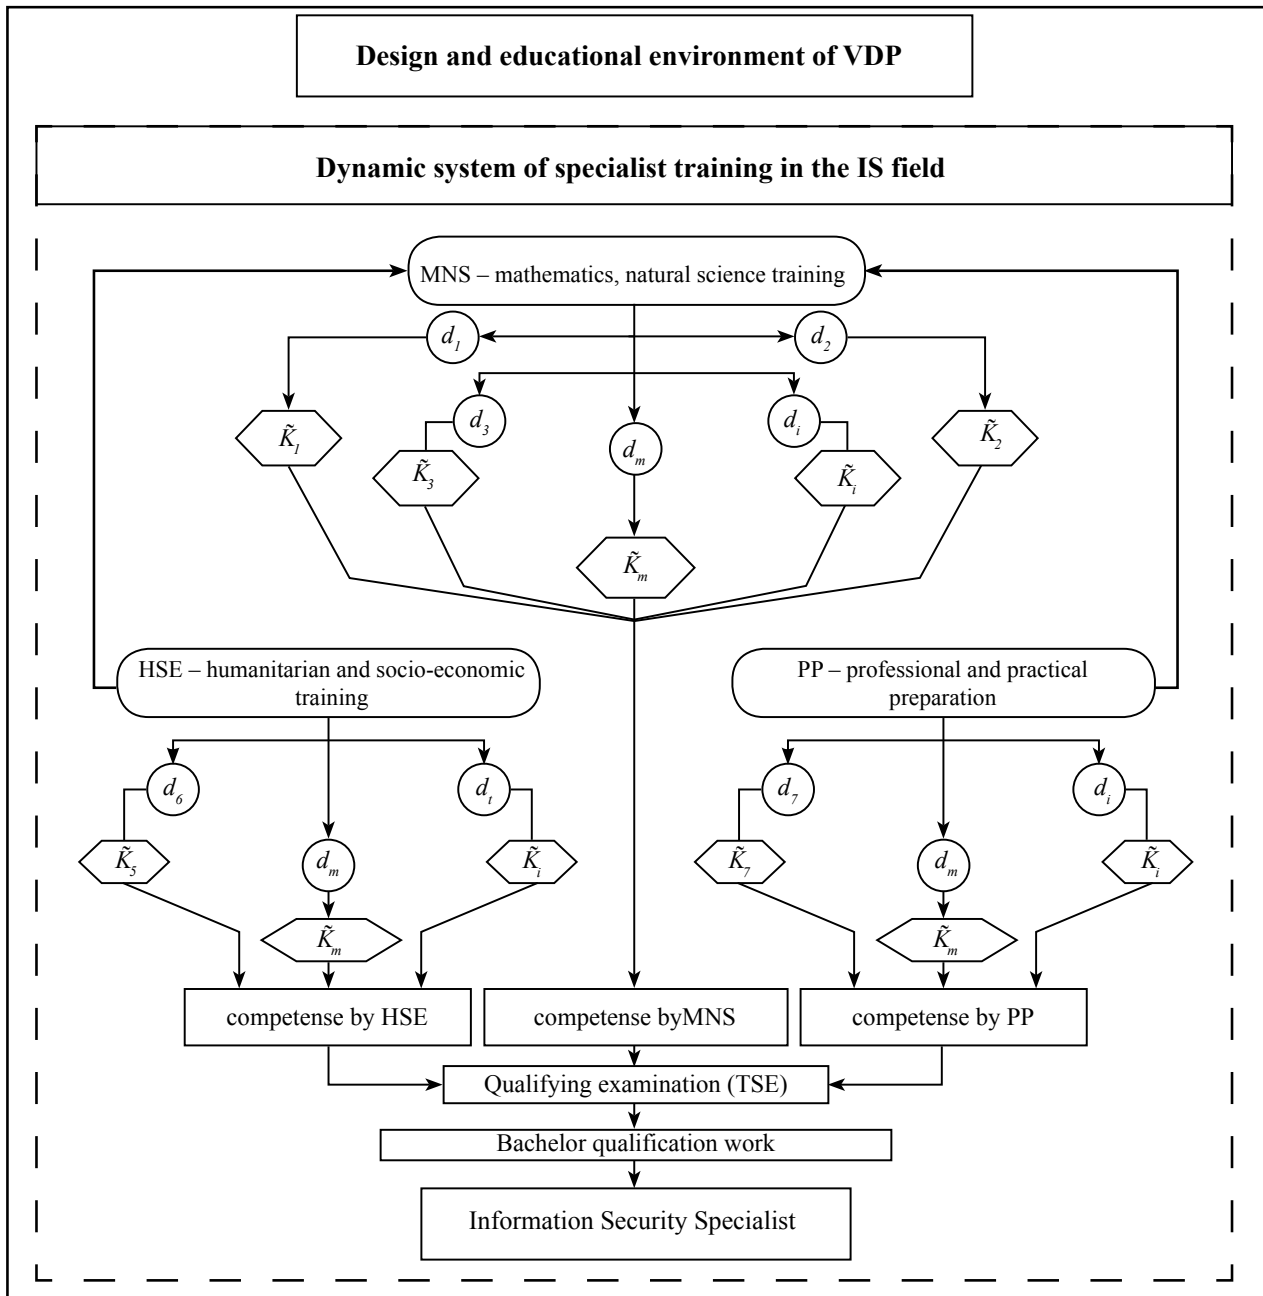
Design and educational environment of VDP

Dynamic system of specialist training in the IS field

MNS – mathematics, natural science training

$d_1$

$d_2$

$\tilde{K}_1$

$d_3$

$d_m$

$d_i$

$\tilde{K}_2$

$\tilde{K}_3$

$\tilde{K}_i$

$\tilde{K}_m$

HSE – humanitarian and socio-economic training

PP – professional and practical preparation

$d_6$

$d_t$

$d_7$

$d_i$

$\tilde{K}_5$

$d_m$

$\tilde{K}_i$

$\tilde{K}_7$

$d_m$

$\tilde{K}_i$

$\tilde{K}_m$

$\tilde{K}_m$

competense by HSE

competense byMNS

competense by PP

Qualifying examination (TSE)

Bachelor qualification work

Information Security Specialist